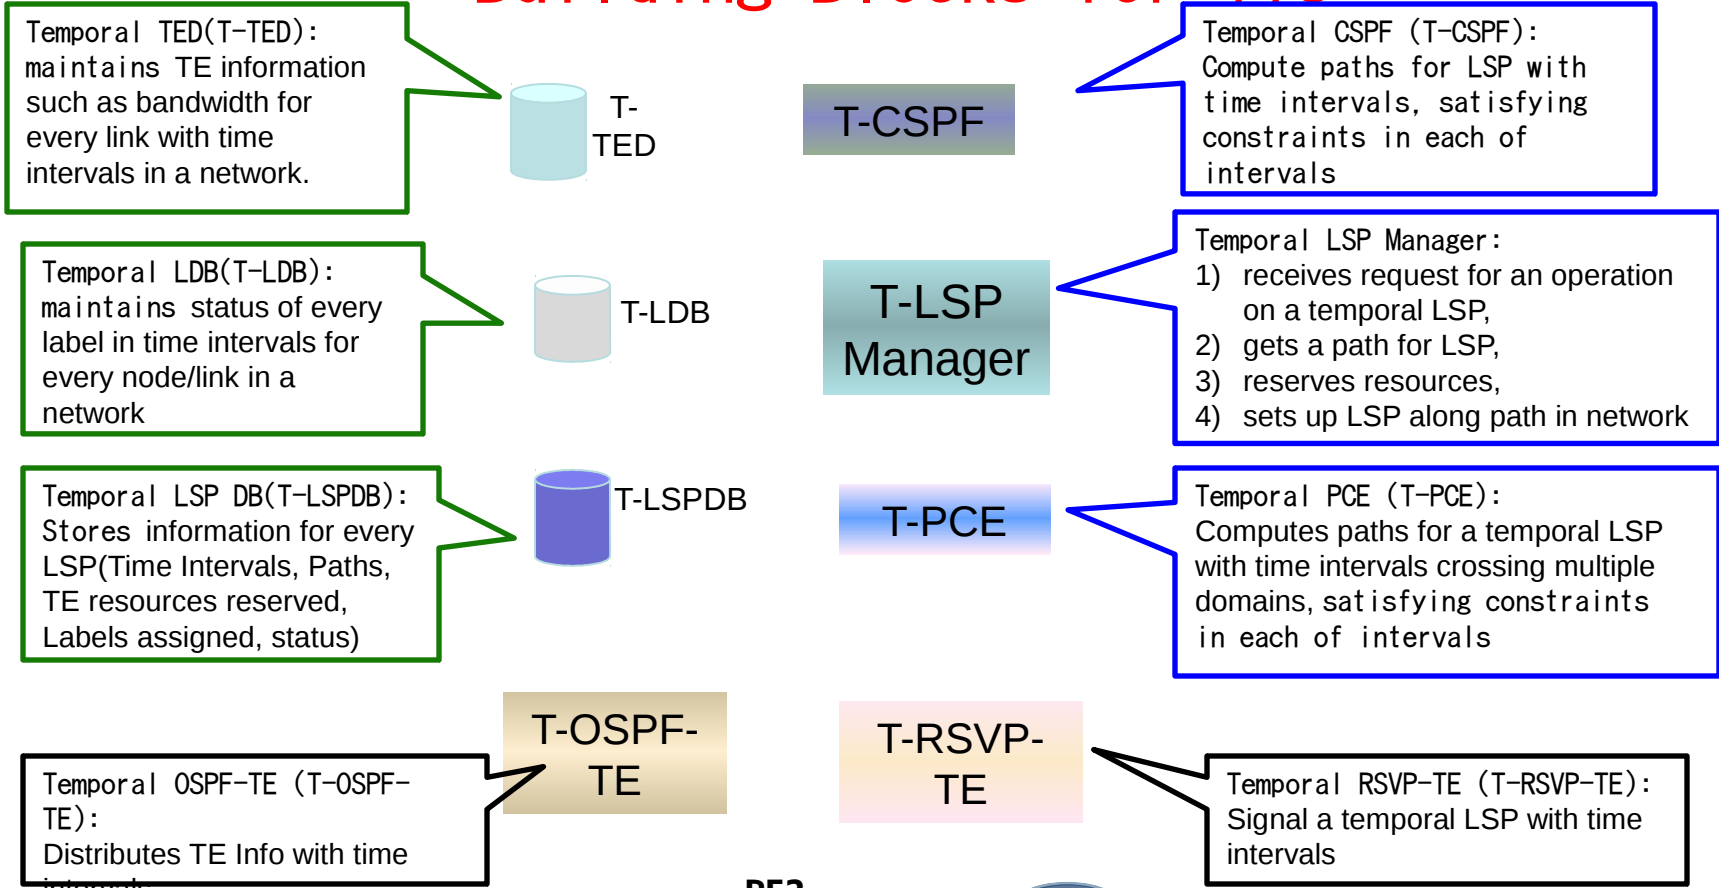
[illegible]

Temporal TED(T-TED): maintains TE information such as bandwidth for every link with time intervals in a network.

T-TED

T-CSPF

Temporal CSPF (T-CSPF): Compute paths for LSP with time intervals, satisfying constraints in each of intervals

Temporal LDB(T-LDB): maintains status of every label in time intervals for every node/link in a network

T-LDB

T-LSP Manager

Temporal LSP Manager:
1) receives request for an operation on a temporal LSP,
2) gets a path for LSP,
3) reserves resources,
4) sets up LSP along path in network

Temporal LSP DB(T-LSPDB): Stores information for every LSP(Time Intervals, Paths, TE resources reserved, Labels assigned, status)

T-LSPDB

T-PCE

Temporal PCE (T-PCE): Computes paths for a temporal LSP with time intervals crossing multiple domains, satisfying constraints in each of intervals

T-OSPF-TE

T-RSVP-TE

Temporal OSPF-TE (T-OSPF-TE): Distributes TE Info with time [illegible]

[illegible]

Temporal RSVP-TE (T-RSVP-TE): Signal a temporal LSP with time intervals